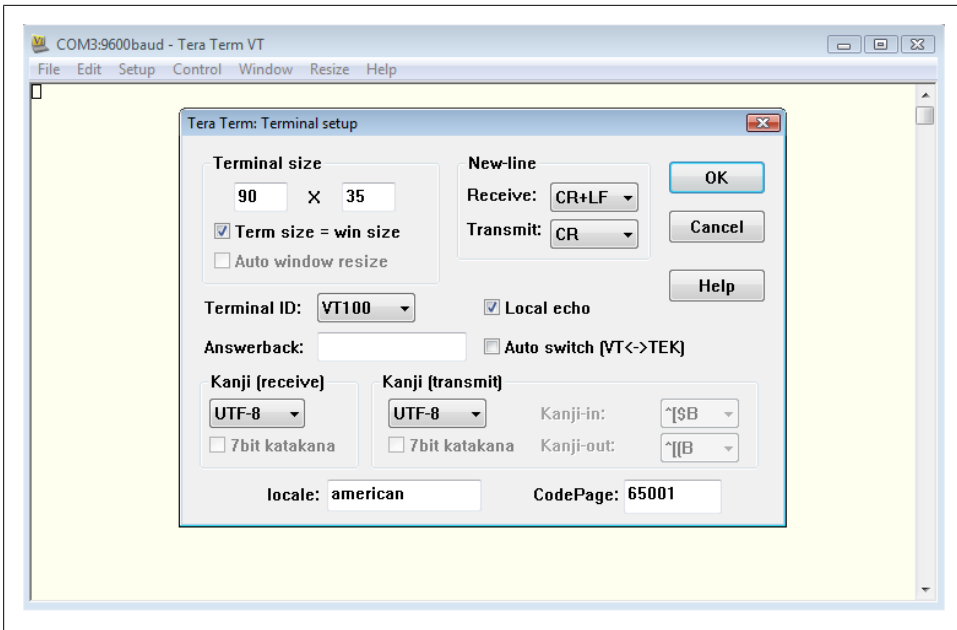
COM3:9600baud - Tera Term VT
File Edit Setup Control Window Resize Help

Tera Term: Terminal setup

Terminal size
90 X 35
Term size = win size
Auto window resize

New-line
Receive: CR+LF
Transmit: CR

OK
Cancel
Help

Terminal ID: VT100
Local echo
Answerback:
Auto switch (VT<->TEK)

Kanji (receive)
UTF-8
7bit katakana

Kanji (transmit)
UTF-8
7bit katakana
Kanji-in: ^[$B
Kanji-out: ^[(B

locale: american
CodePage: 65001